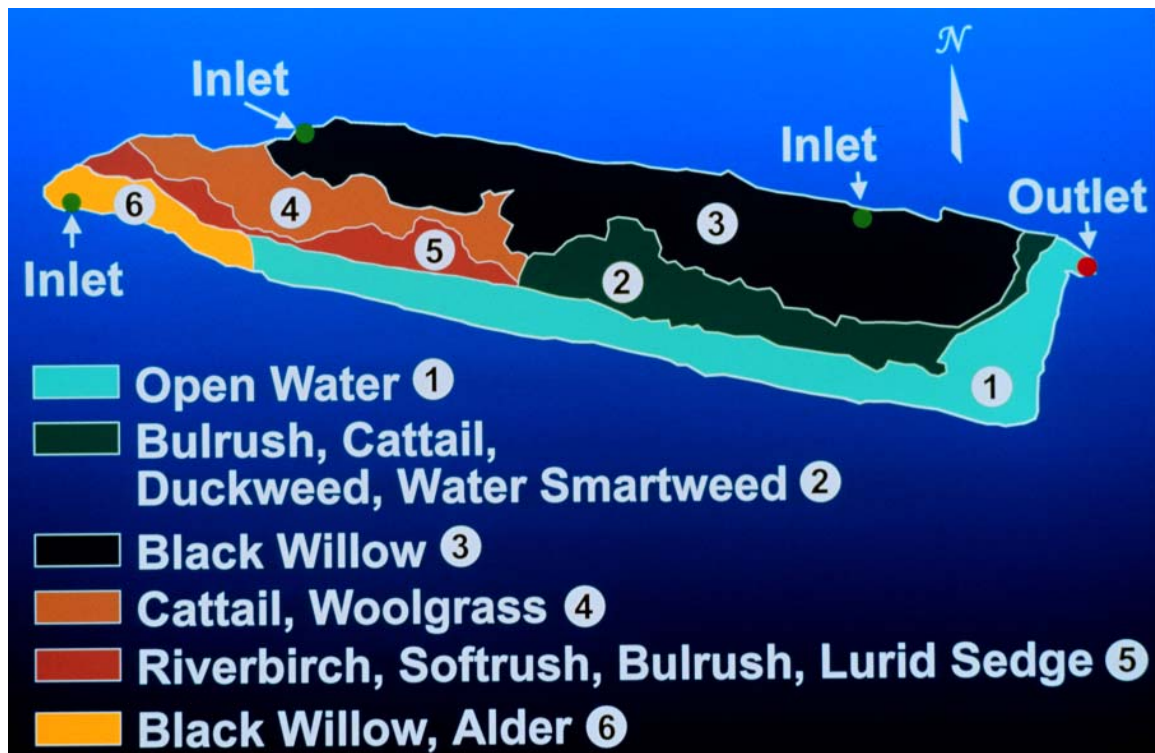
N

Inlet

Inlet

Outlet

6

4

5

3

2

1

Inlet

Open Water 1

Bulrush, Cattail, Duckweed, Water Smartweed 2

Black Willow 3

Cattail, Woolgrass 4

Riverbirch, Softrush, Bulrush, Lurid Sedge 5

Black Willow, Alder 6